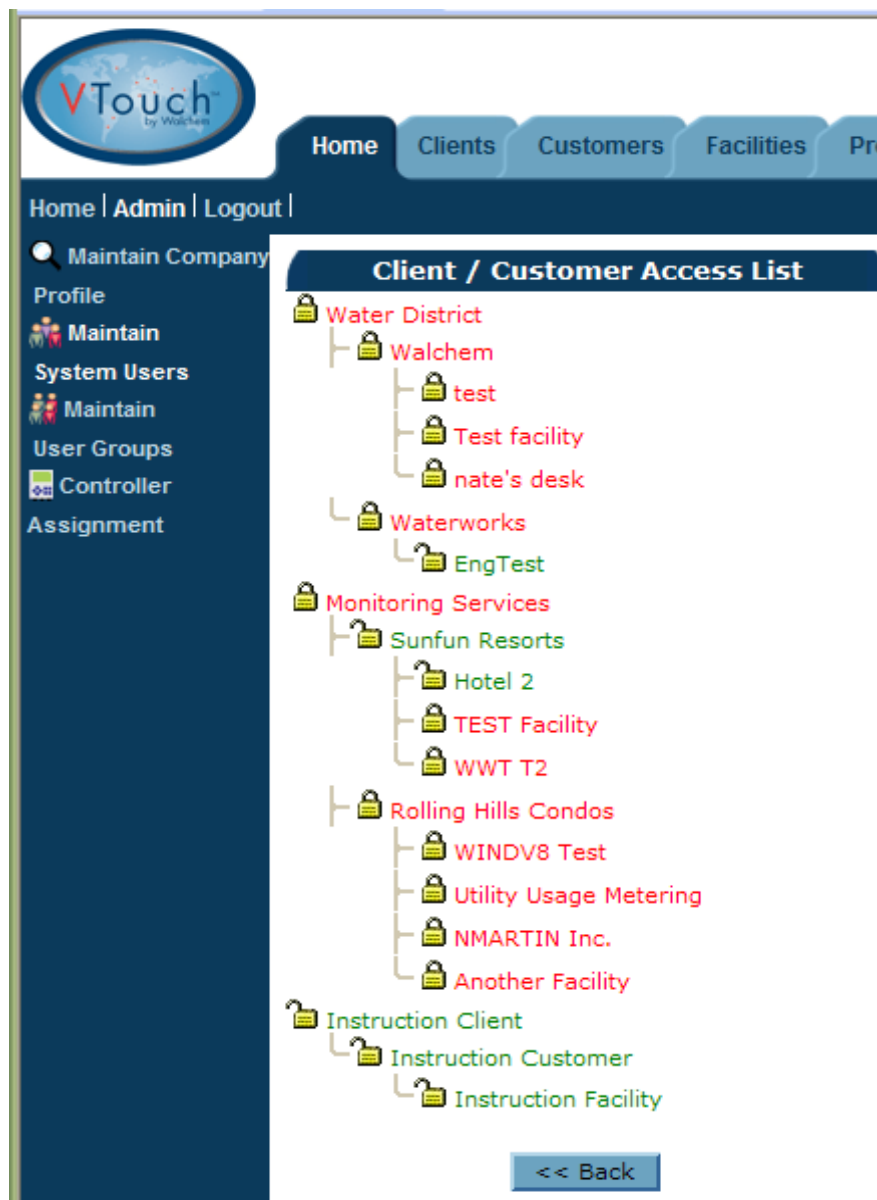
VTouch™
by Walchem

Home | Clients | Customers | Facilities | Pr

Home | Admin | Logout |

Maintain Company Profile
Maintain System Users
Maintain User Groups
Controller Assignment

Client / Customer Access List

Water District
Walchem
test
Test facility
nate's desk
Waterworks
EngTest
Monitoring Services
Sunfun Resorts
Hotel 2
TEST Facility
WWT T2
Rolling Hills Condos
WINDV8 Test
Utility Usage Metering
NMARTIN Inc.
Another Facility
Instruction Client
Instruction Customer
Instruction Facility

<< Back